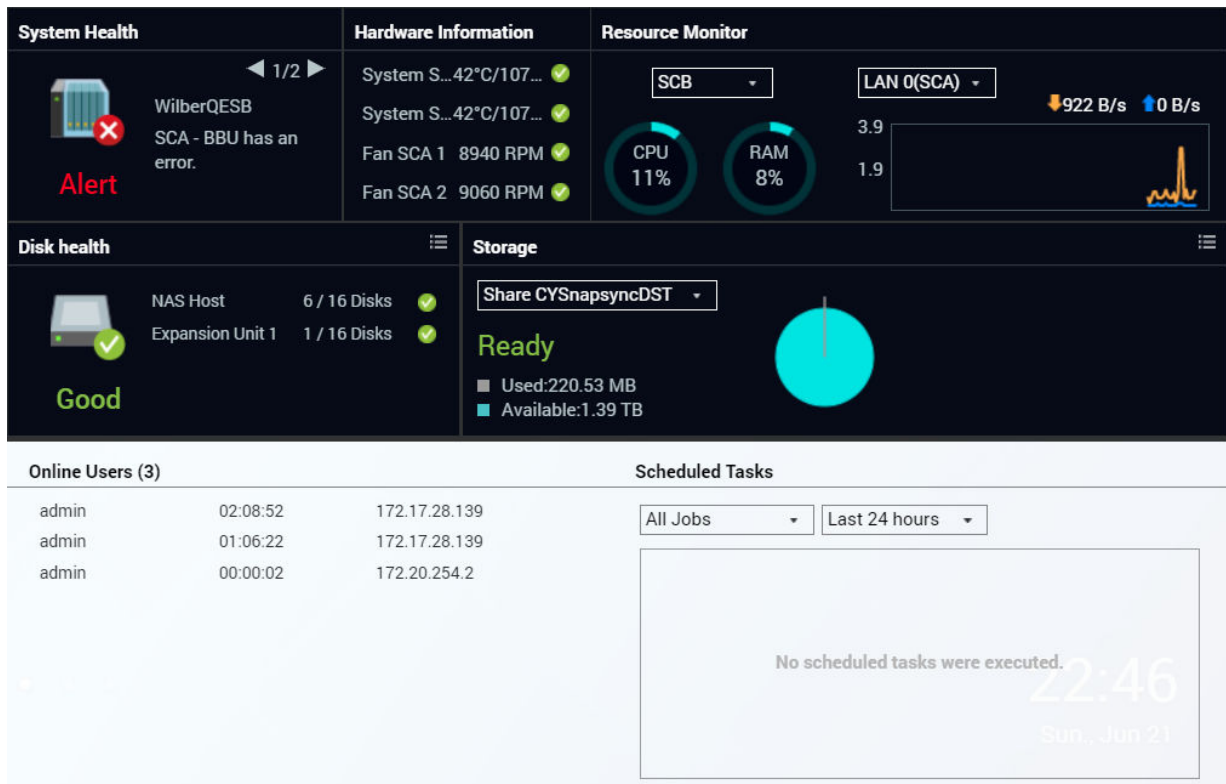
System Health

1/2

WilberQESB

SCA - BBU has an error.

Alert

Hardware Information

System S...42°C/107...

System S...42°C/107...

Fan SCA 1 8940 RPM

Fan SCA 2 9060 RPM

Resource Monitor

SCB

CPU 11%

RAM 8%

LAN 0(SCA)

922 B/s 0 B/s

3.9

1.9

Disk health

NAS Host 6 / 16 Disks

Expansion Unit 1 1 / 16 Disks

Good

Storage

Share CYSnapsyncDST

Ready

Used:220.53 MB

Available:1.39 TB

Online Users (3)

| admin | 02:08:52 | 172.17.28.139 |
|---|---|---|
| admin | 01:06:22 | 172.17.28.139 |
| admin | 00:00:02 | 172.20.254.2 |

Scheduled Tasks

All Jobs

Last 24 hours

No scheduled tasks were executed.

22:46

Sun., Jun 21